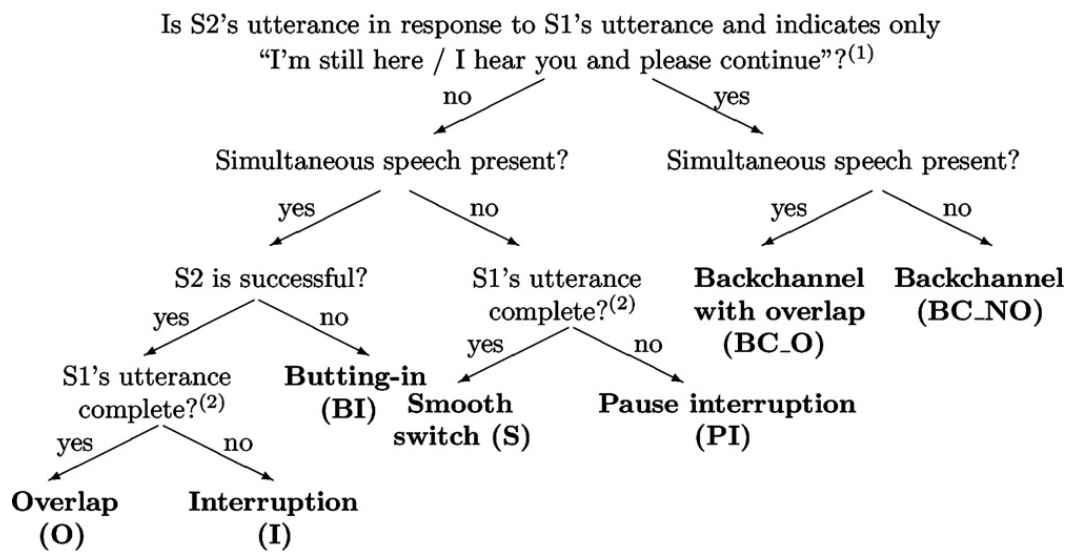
Is S2's utterance in response to S1's utterance and indicates only "I'm still here / I hear you and please continue"?$^{(1)}$

no

yes

Simultaneous speech present?

Simultaneous speech present?

yes

no

yes

no

S2 is successful?

S1's utterance complete?$^{(2)}$

**Backchannel with overlap (BC_O)**

**Backchannel (BC_NO)**

yes

no

yes

no

S1's utterance complete?$^{(2)}$

**Butting-in (BI)**

**Smooth switch (S)**

**Pause interruption (PI)**

yes

no

**Overlap (O)**

**Interruption (I)**